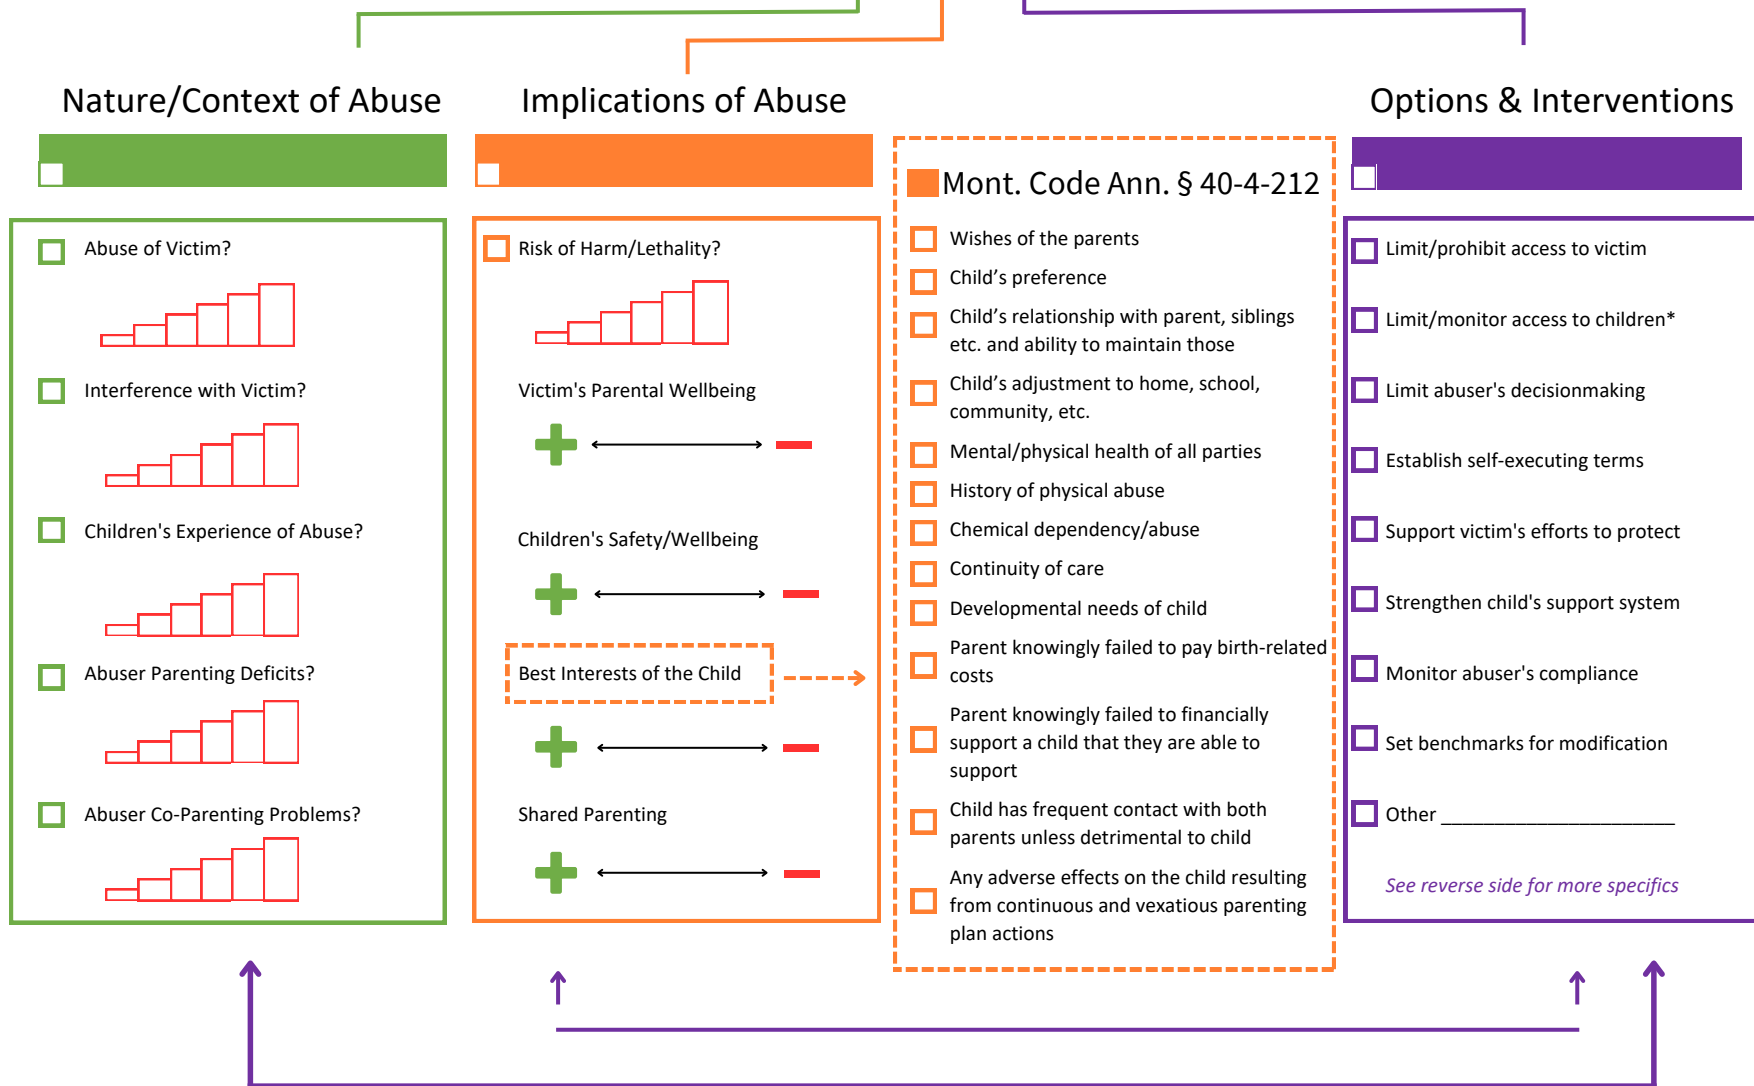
Nature/Context of Abuse

Abuse of Victim?

Interference with Victim?

Children's Experience of Abuse?

Abuser Parenting Deficits?

Abuser Co-Parenting Problems?

Implications of Abuse

Risk of Harm/Lethality?

Victim's Parental Wellbeing

Children's Safety/Wellbeing

Best Interests of the Child

Shared Parenting

Mont. Code Ann. § 40-4-212

Wishes of the parents

Child's preference

Child's relationship with parent, siblings etc. and ability to maintain those

Child's adjustment to home, school, community, etc.

Mental/physical health of all parties

History of physical abuse

Chemical dependency/abuse

Continuity of care

Developmental needs of child

Parent knowingly failed to pay birth-related costs

Parent knowingly failed to financially support a child that they are able to support

Child has frequent contact with both parents unless detrimental to child

Any adverse effects on the child resulting from continuous and vexatious parenting plan actions

Options & Interventions

Limit/prohibit access to victim

Limit/monitor access to children*

Limit abuser's decisionmaking

Establish self-executing terms

Support victim's efforts to protect

Strengthen child's support system

Monitor abuser's compliance

Set benchmarks for modification

Other ______________________

See reverse side for more specifics